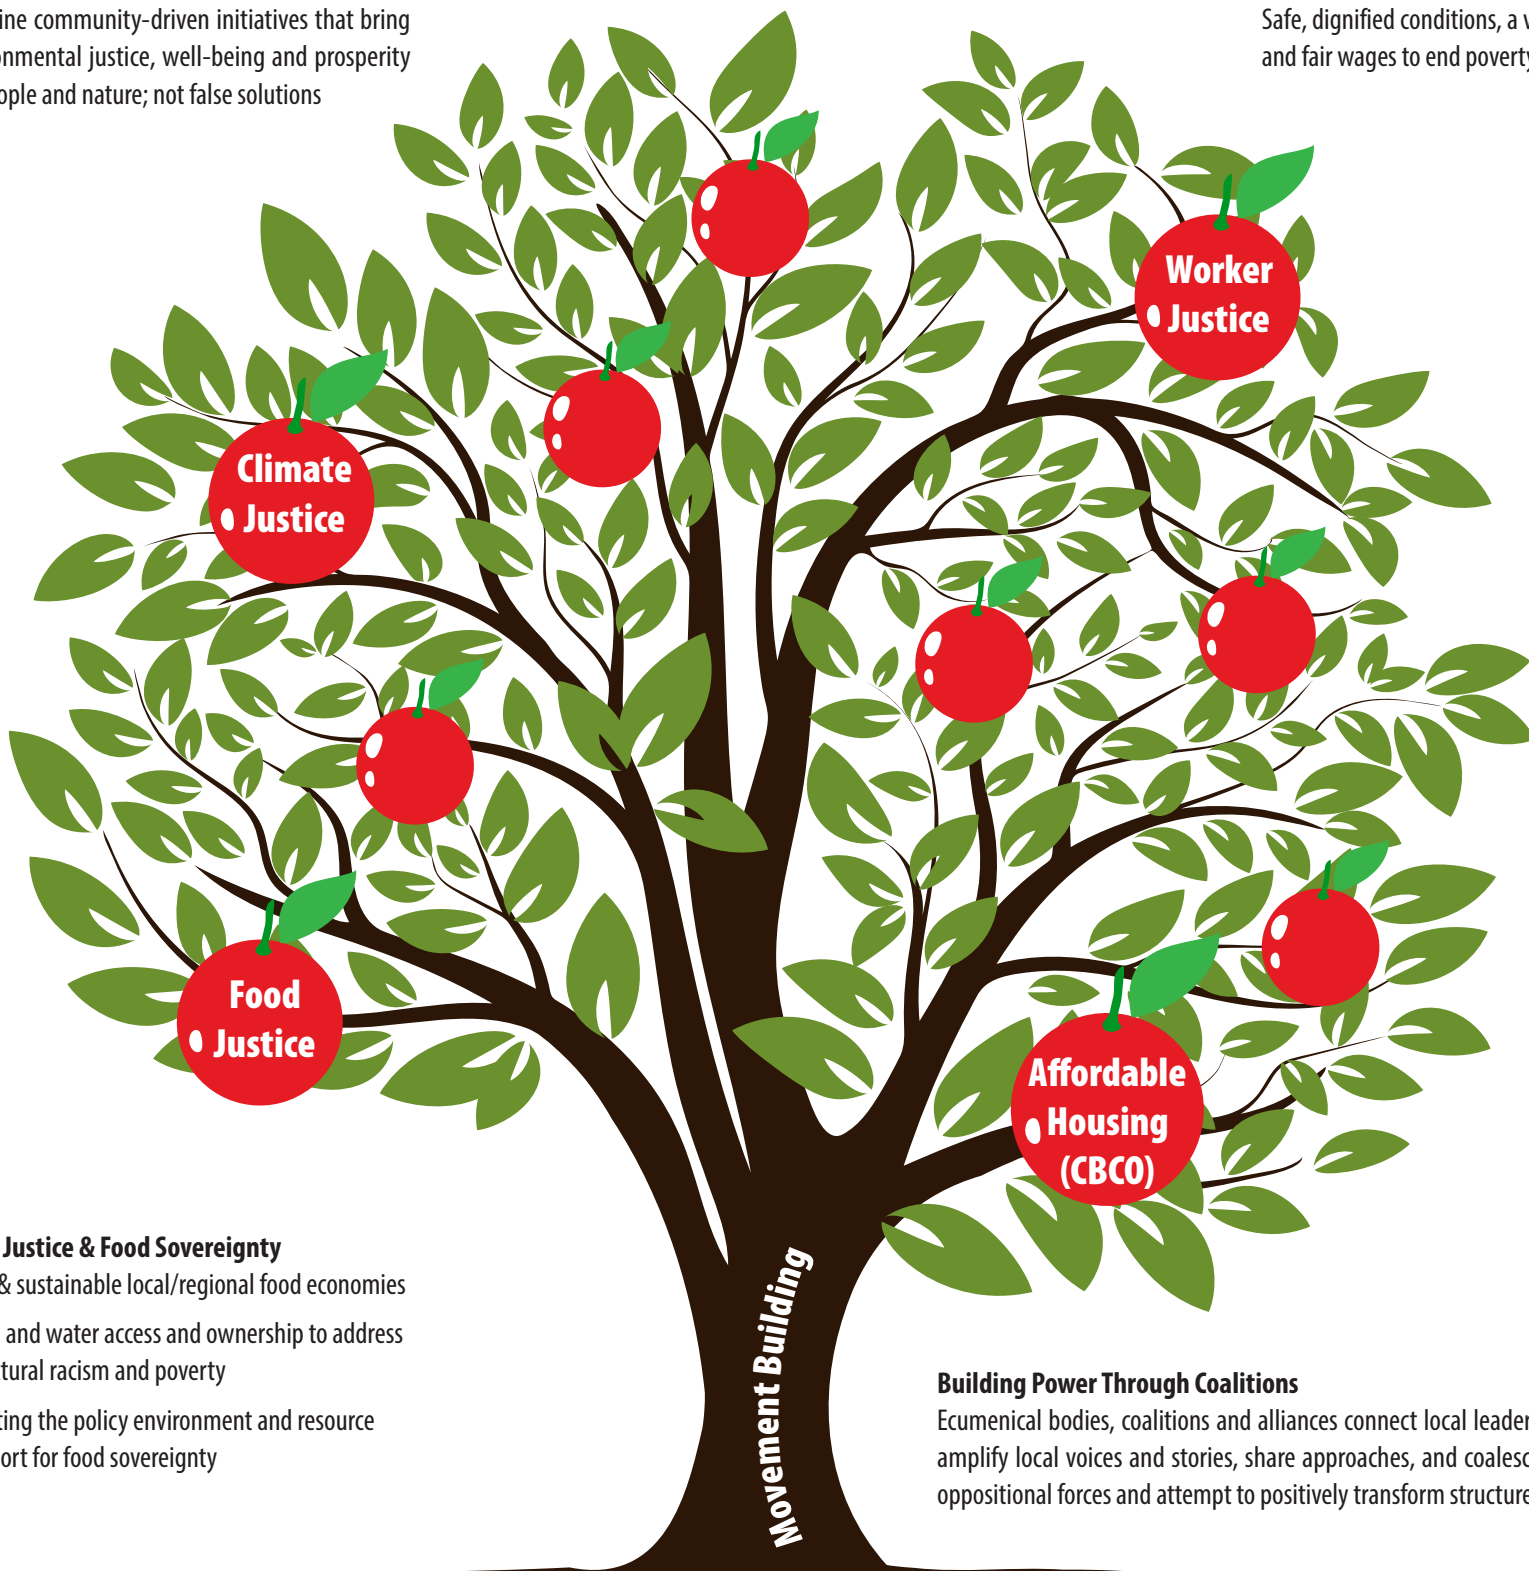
ine community-driven initiatives that bring onmental justice, well-being and prosperity ople and nature; not false solutions

Safe, dignified conditions, a v and fair wages to end poverty

Worker Justice

Climate Justice

Food Justice

Affordable Housing (CBCO)

Justice & Food Sovereignty
& sustainable local/regional food economies

and water access and ownership to address tural racism and poverty

ting the policy environment and resource ort for food sovereignty

Movement Building

Building Power Through Coalitions
Ecumenical bodies, coalitions and alliances connect local leader amplify local voices and stories, share approaches, and coalesc oppositional forces and attempt to positively transform structure